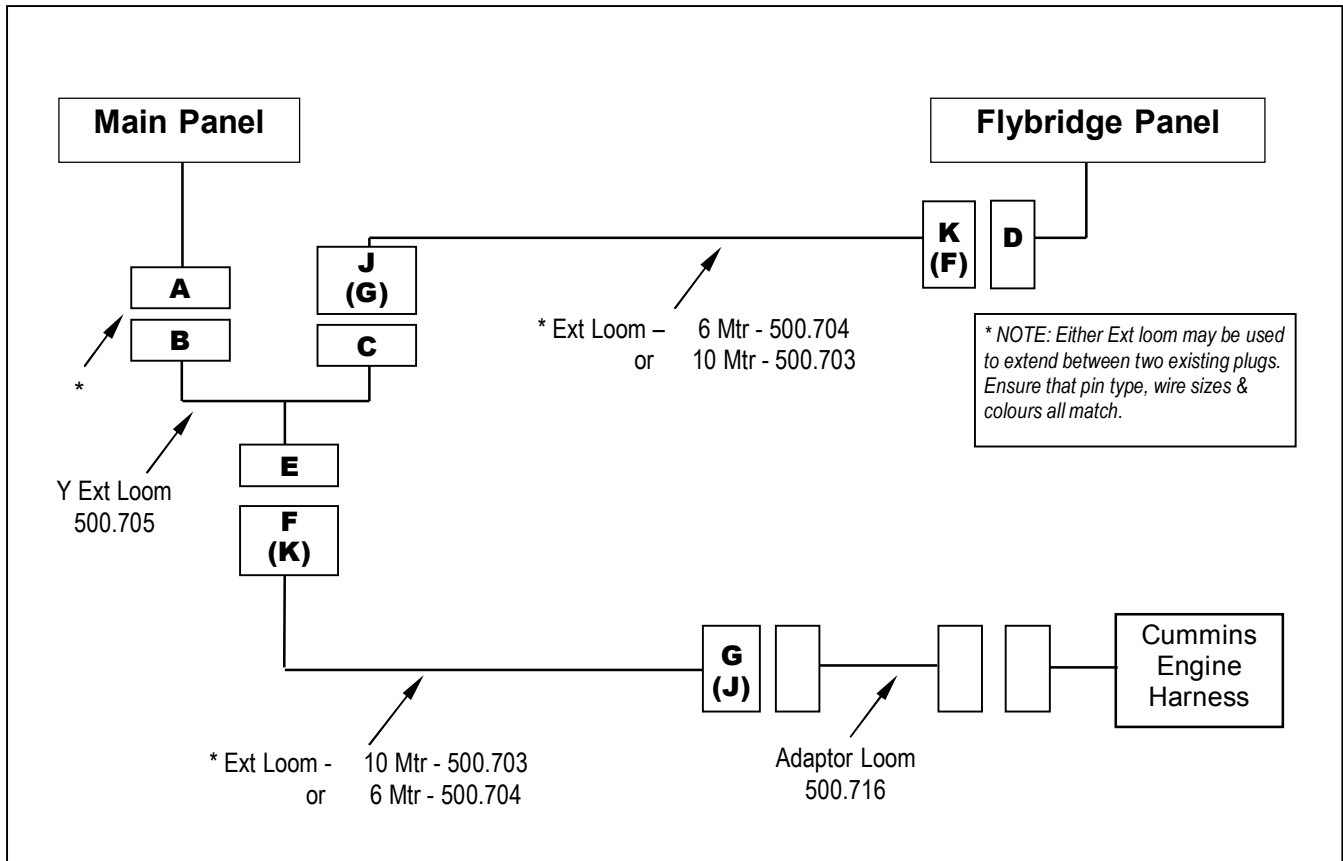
Main Panel

Flybridge Panel

J
(G)

K
(F)

D

A

B

C

*

* Ext Loom – 6 Mtr - 500.704
or 10 Mtr - 500.703

* NOTE: Either Ext loom may be used to extend between two existing plugs. Ensure that pin type, wire sizes & colours all match.

E

Y Ext Loom
500.705

F
(K)

G
(J)

Cummins Engine Harness

* Ext Loom - 10 Mtr - 500.703
or 6 Mtr - 500.704

Adaptor Loom
500.716